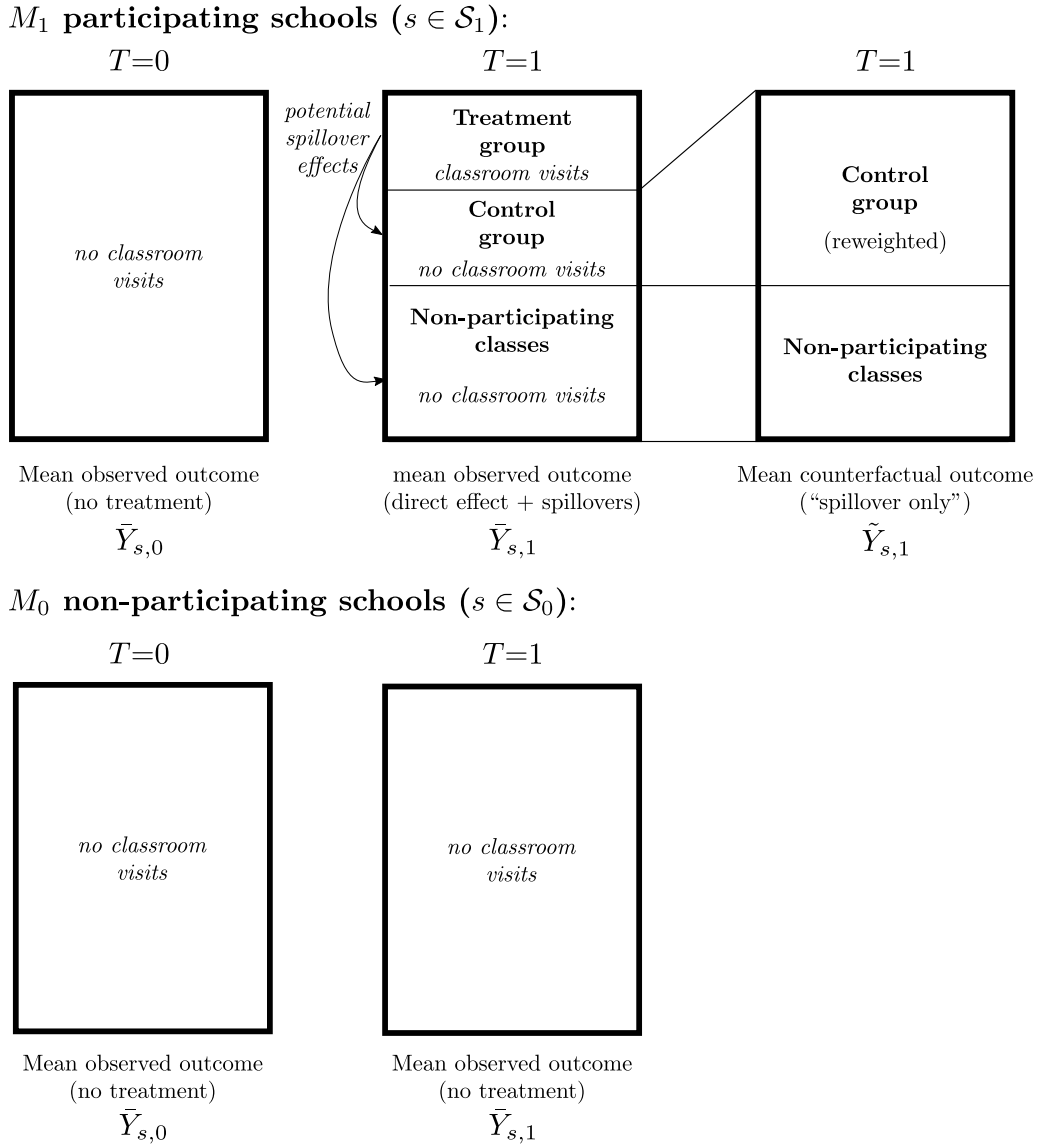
$M_1$ **participating schools** ($s \in \mathcal{S}_1$):

$T$=0

no classroom visits

Mean observed outcome (no treatment)
$\bar{Y}_{s,0}$

$T$=1

potential spillover effects

**Treatment group**
classroom visits

**Control group**
no classroom visits

**Non-participating classes**
no classroom visits

mean observed outcome (direct effect + spillovers)
$\bar{Y}_{s,1}$

$T$=1

**Control group**
(reweighted)

**Non-participating classes**

Mean counterfactual outcome ("spillover only")
$\tilde{Y}_{s,1}$

$M_0$ **non-participating schools** ($s \in \mathcal{S}_0$):

$T$=0

no classroom visits

Mean observed outcome (no treatment)
$\bar{Y}_{s,0}$

$T$=1

no classroom visits

Mean observed outcome (no treatment)
$\bar{Y}_{s,1}$